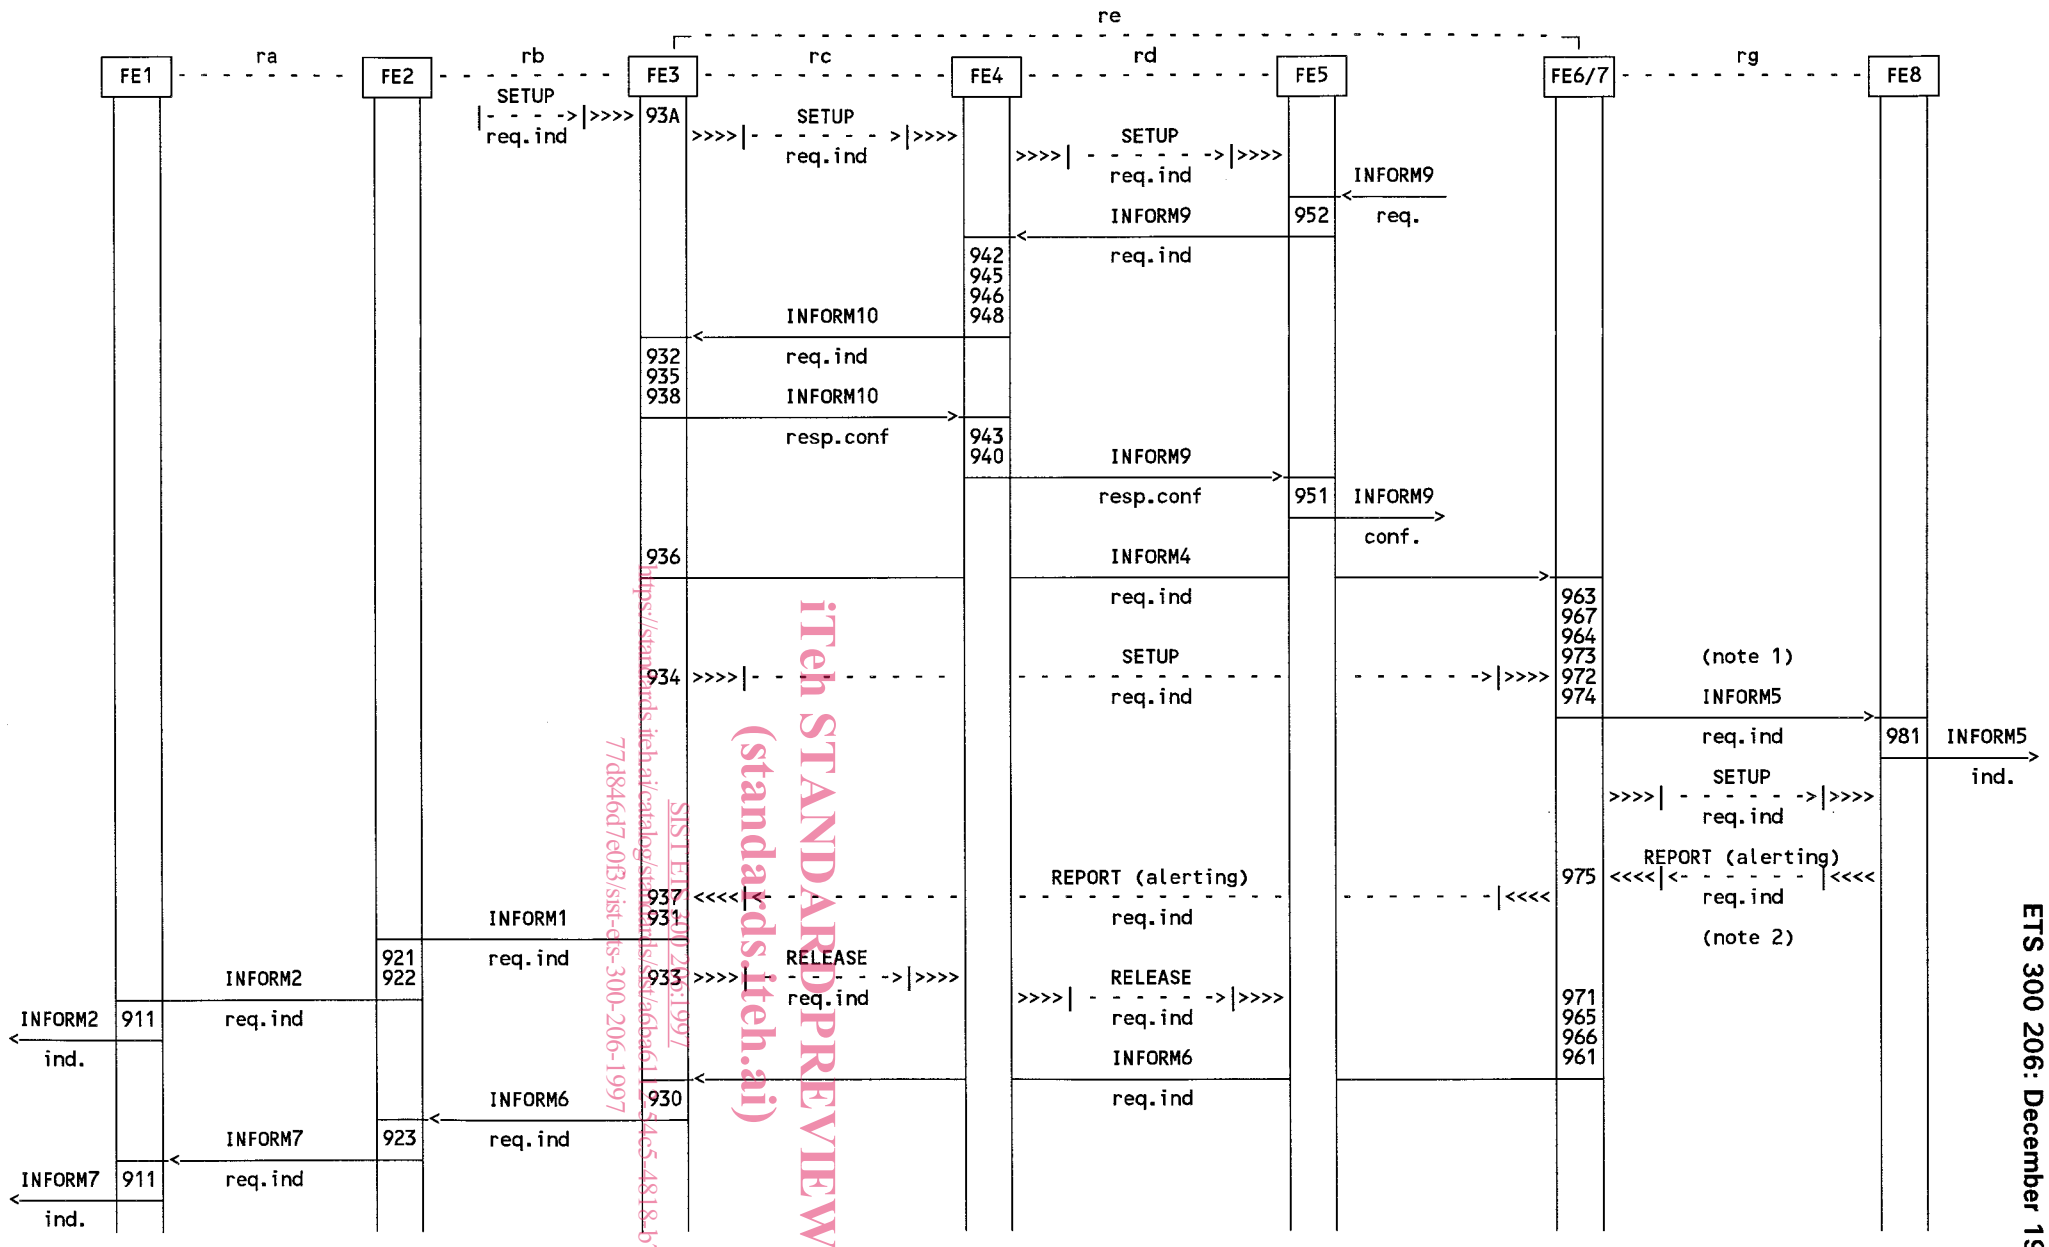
re

FE1 ra FE2 rb FE3 rc FE4 rd FE5 FE6/7 rg FE8

SETUP
req.ind
93A
SETUP
req.ind
SETUP
req.ind
INFORM9
req.
952
INFORM9
req.ind
942
945
946
948
INFORM10
932
935
938
req.ind
INFORM10
resp.conf
943
940
INFORM9
resp.conf
951
INFORM9
conf.
936
INFORM4
req.ind
963
967
964
973
972
974
934
SETUP
req.ind
(note 1)
INFORM5
req.ind
981
INFORM5
ind.
SETUP
req.ind
REPORT (alerting)
req.ind
975
REPORT (alerting)
req.ind
937
931
INFORM1
req.ind
(note 2)
921
922
INFORM2
933
RELEASE
req.ind
RELEASE
req.ind
971
965
966
961
INFORM2
911
req.ind
ind.
INFORM6
930
INFORM6
req.ind
INFORM7
923
req.ind
INFORM7
911
req.ind
ind.

iTeh STANDARD PREVIEW
(standards.iteh.ai)
SIST ETS 300 206:1997
https://standards.iteh.ai/catalog/standards/sist/a6ba6115-54c5-4818-b
77d846d7e0f3/sist-ets-300-206-1997

ETS 300 206: December 19